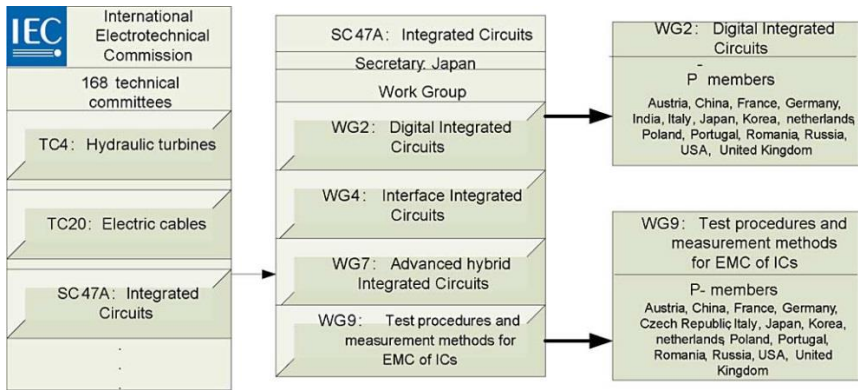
IEC

International Electrotechnical Commission

168 technical committees

TC4: Hydraulic turbines

TC20: Electric cables

SC47A: Integrated Circuits

.
.
.

SC47A: Integrated Circuits

Secretary: Japan

Work Group

WG2: Digital Integrated Circuits

WG4: Interface Integrated Circuits

WG7: Advanced hybrid Integrated Circuits

WG9: Test procedures and measurement methods for EMC of ICs

WG2: Digital Integrated Circuits

-

P members

Austria, China, France, Germany, India, Italy, Japan, Korea, netherlands Poland, Portugal, Romania, Russia, USA, United Kingdom

WG9: Test procedures and measurement methods for EMC of ICs

P- members

Austria, China, France, Germany, Czech Republic Italy, Japan, Korea, netherlands Poland, Portugal, Romania, Russia, USA, United Kingdom